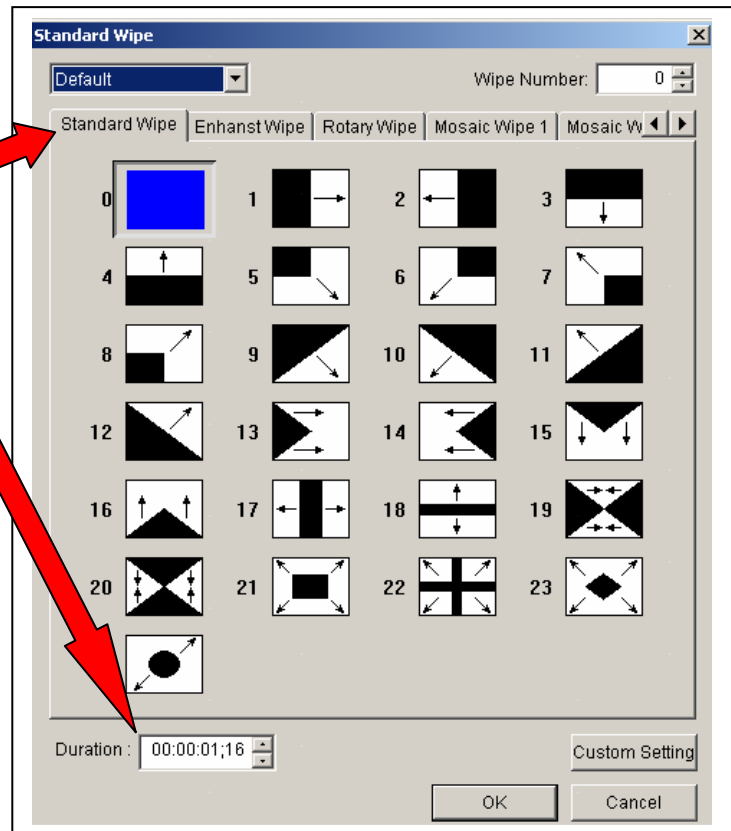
Standard Wipe

Default

Wipe Number: 0

Standard Wipe | Enhanst Wipe | Rotary Wipe | Mosaic Wipe 1 | Mosaic W

0 1 2 3
4 5 6 7
8 9 10 11
12 13 14 15
16 17 18 19
20 21 22 23

Duration : 00:00:01;16

Custom Setting

OK

Cancel